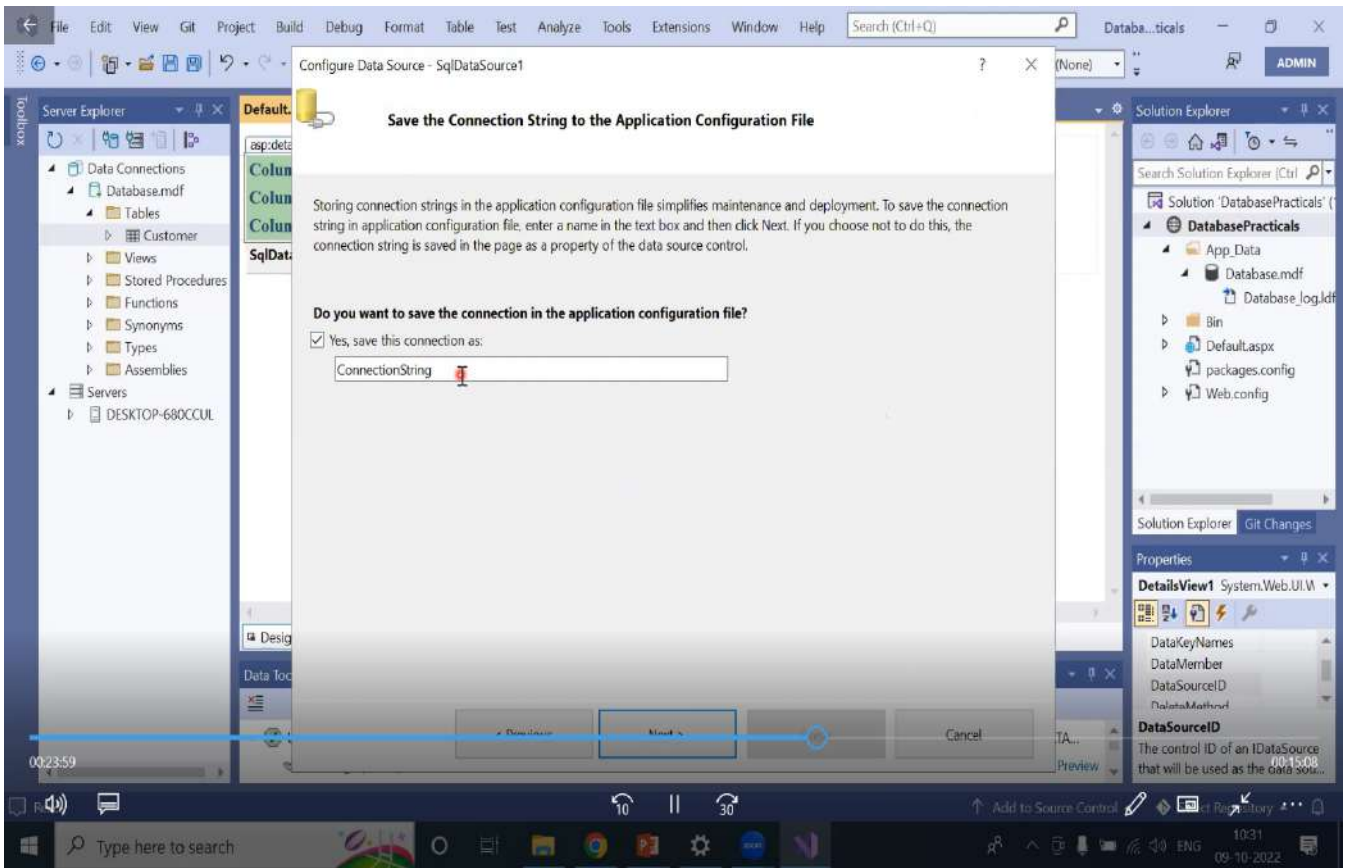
File Edit View Git Project Build Debug Format Table Test Analyze Tools Extensions Window Help Search (Ctrl+Q) Databa...ticals ADMIN

(None)

Toolbox

Server Explorer

Data Connections
Database.mdf
Tables
Customer
Views
Stored Procedures
Functions
Synonyms
Types
Assemblies
Servers
DESKTOP-680CCUL

Default.
asp:deta
Colun
Colun
Colun
SqlDat

Desig

Data Toc

Configure Data Source - SqlDataSource1 ? ×

Save the Connection String to the Application Configuration File

Storing connection strings in the application configuration file simplifies maintenance and deployment. To save the connection string in application configuration file, enter a name in the text box and then click Next. If you choose not to do this, the connection string is saved in the page as a property of the data source control.

Do you want to save the connection in the application configuration file?

Yes, save this connection as:

ConnectionString

< Previous Next > Cancel

Solution Explorer

Search Solution Explorer (Ctrl

Solution 'DatabasePracticals' (
DatabasePracticals
App_Data
Database.mdf
Database_log.ldf
Bin
Default.aspx
packages.config
Web.config

Solution Explorer Git Changes

Properties

DetailsView1 System.Web.UI.W

DataKeyNames
DataMember
DataSourceID
DeleteMethod

DataSourceID
The control ID of an IDataSource that will be used as the data sou...

TA...
Preview

00:23:59
00:15:08

10 30

Add to Source Control Select Repository

Type here to search

ENG 10:31 09-10-2022